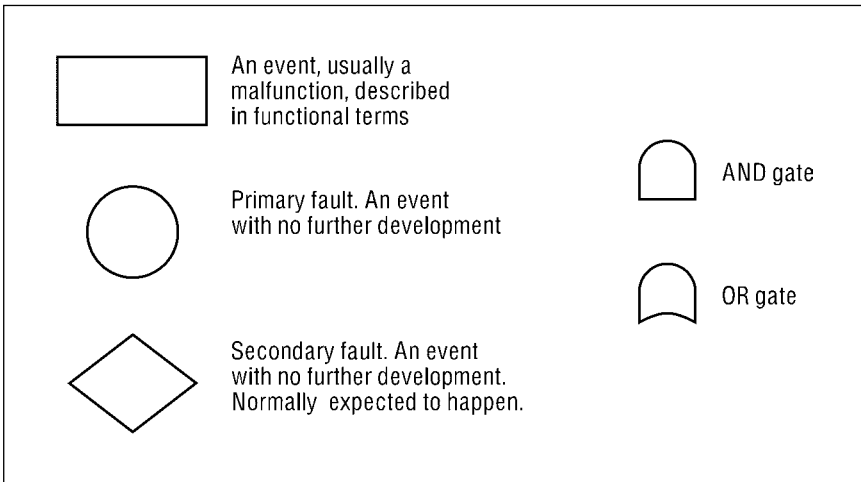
An event, usually a malfunction, described in functional terms

Primary fault. An event with no further development

Secondary fault. An event with no further development. Normally expected to happen.

AND gate

OR gate